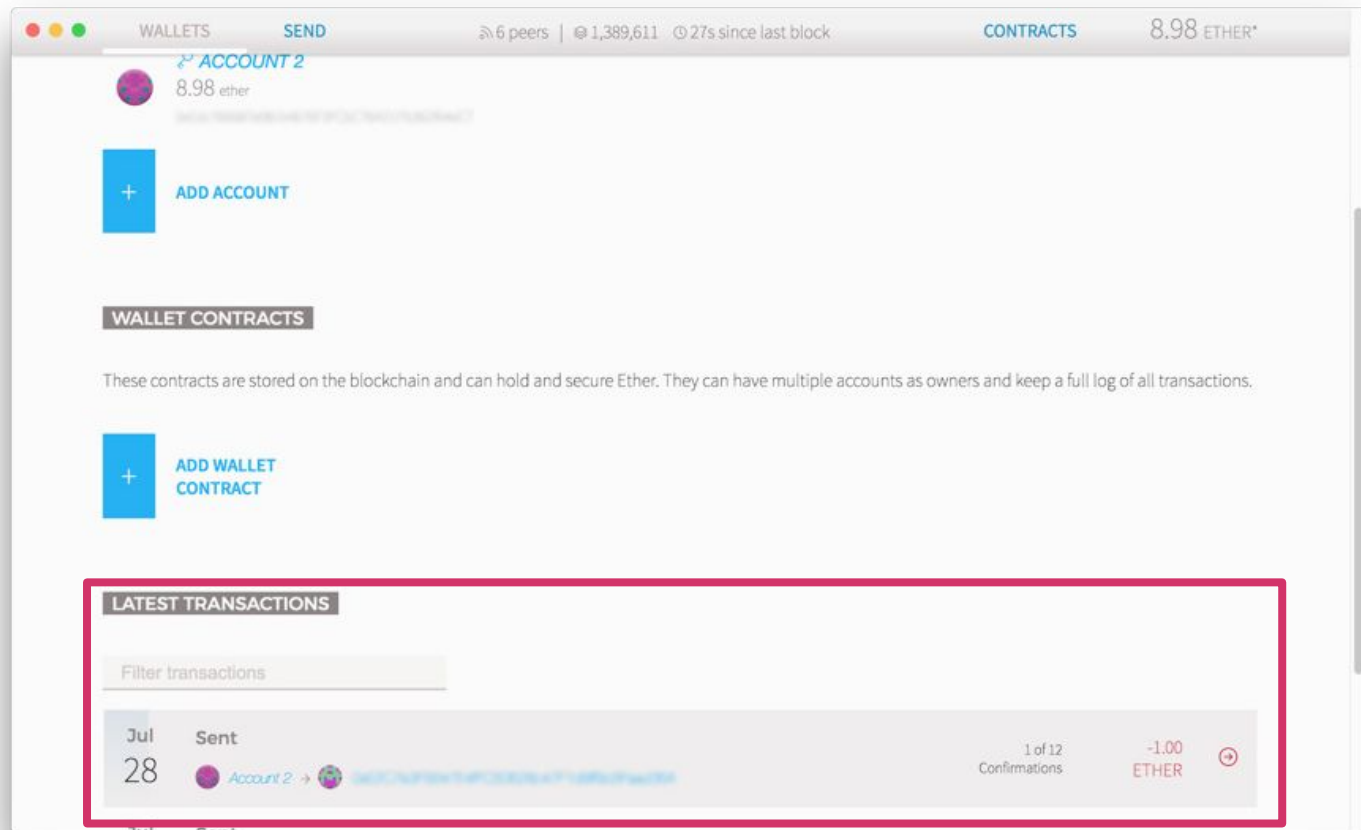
WALLETS SEND 6 peers | 1,389,611 27s since last block CONTRACTS 8.98 ETHER*

ACCOUNT 2
8.98 ether
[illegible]

+ ADD ACCOUNT

WALLET CONTRACTS

These contracts are stored on the blockchain and can hold and secure Ether. They can have multiple accounts as owners and keep a full log of all transactions.

+ ADD WALLET CONTRACT

LATEST TRANSACTIONS

Filter transactions

Jul 28 Sent
Account 2 → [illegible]
1 of 12 Confirmations
-1.00 ETHER